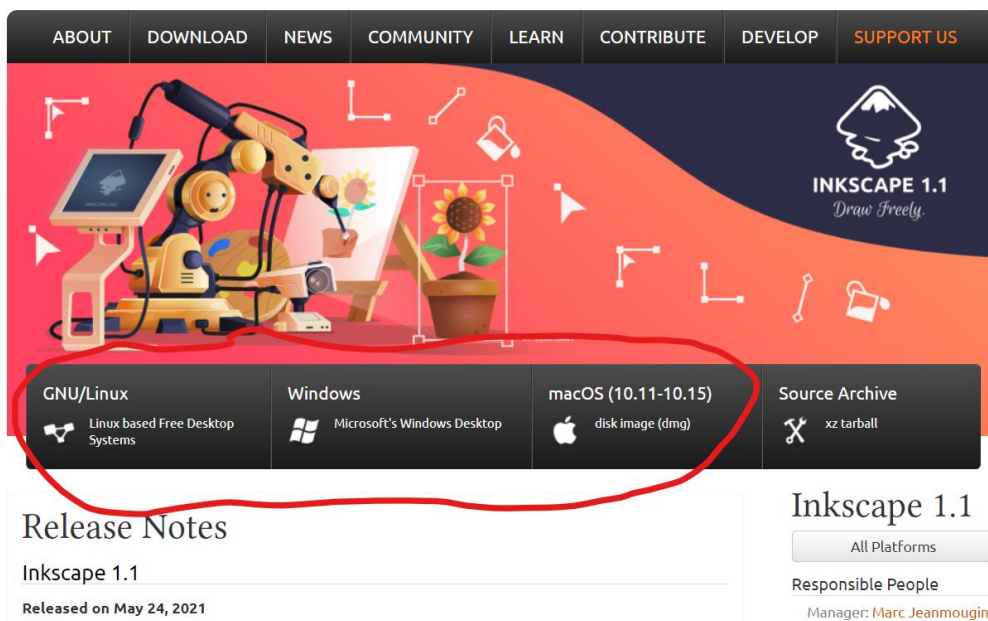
ABOUT DOWNLOAD NEWS COMMUNITY LEARN CONTRIBUTE DEVELOP SUPPORT US

INKSCAPE 1.1
Draw Freely.

GNU/Linux
Linux based Free Desktop Systems

Windows
Microsoft's Windows Desktop

macOS (10.11-10.15)
disk image (dmg)

Source Archive
xz tarball

Release Notes

Inkscape 1.1

Released on May 24, 2021

Inkscape 1.1

All Platforms

Responsible People

Manager: Marc Jeanmougin